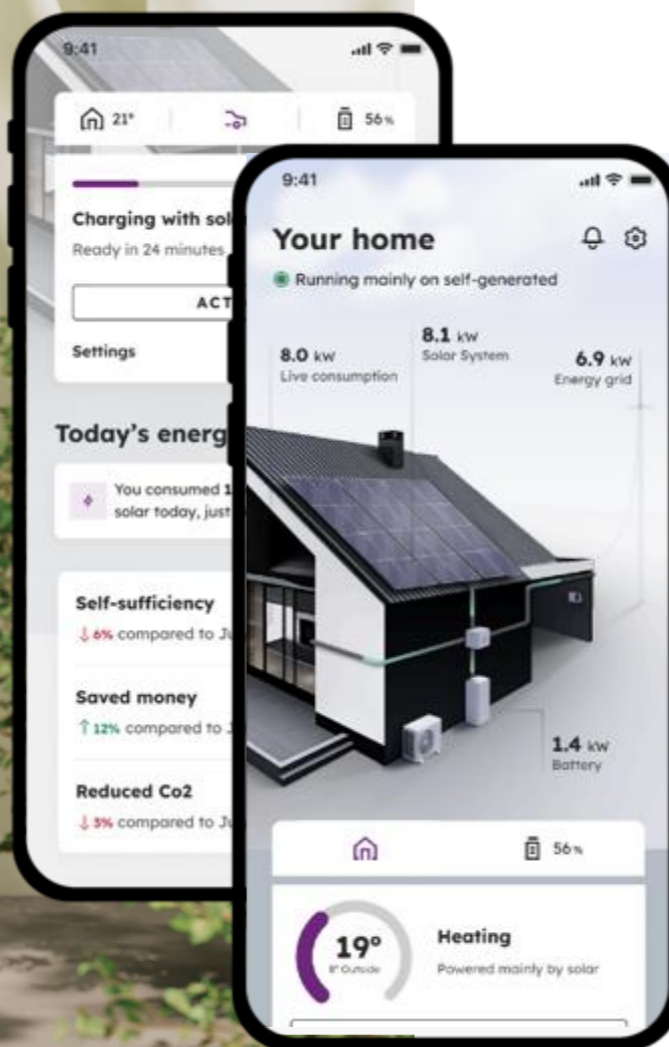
9:41

21° | 56%

Charging with sol

Ready in 24 minutes

ACT

Settings

Today's energ

You consumed 1 solar today, just

Self-sufficiency

↓6% compared to Ju

Saved money

↑12% compared to

Reduced Co2

↓5% compared to Ju

9:41

Your home

Running mainly on self-generated

8.0 kW
Live consumption

8.1 kW
Solar System

6.9 kW
Energy grid

1.4 kW
Battery

56%

19°
8° Outside

Heating

Powered mainly by solar